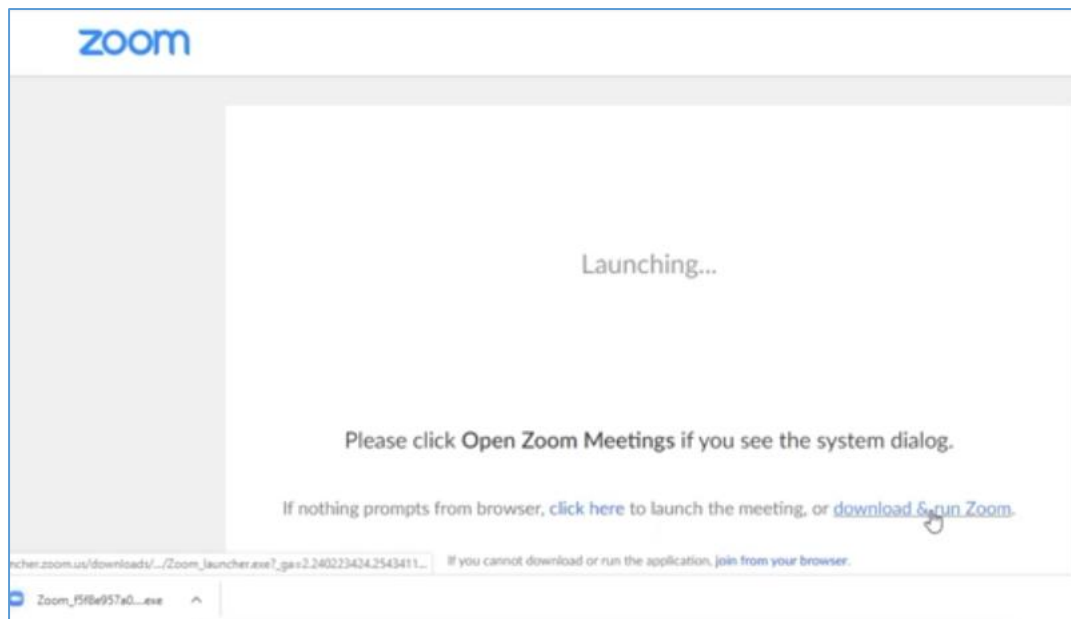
zoom

Launching...

Please click **Open Zoom Meetings** if you see the system dialog.

If nothing prompts from browser, click here to launch the meeting, or download & run Zoom.

ncher.zoom.us/downloads/.../Zoom_launcher.exe?_ga=2.240223424.2543411...

If you cannot download or run the application, join from your browser.

Zoom_f5f8e957a0....exe